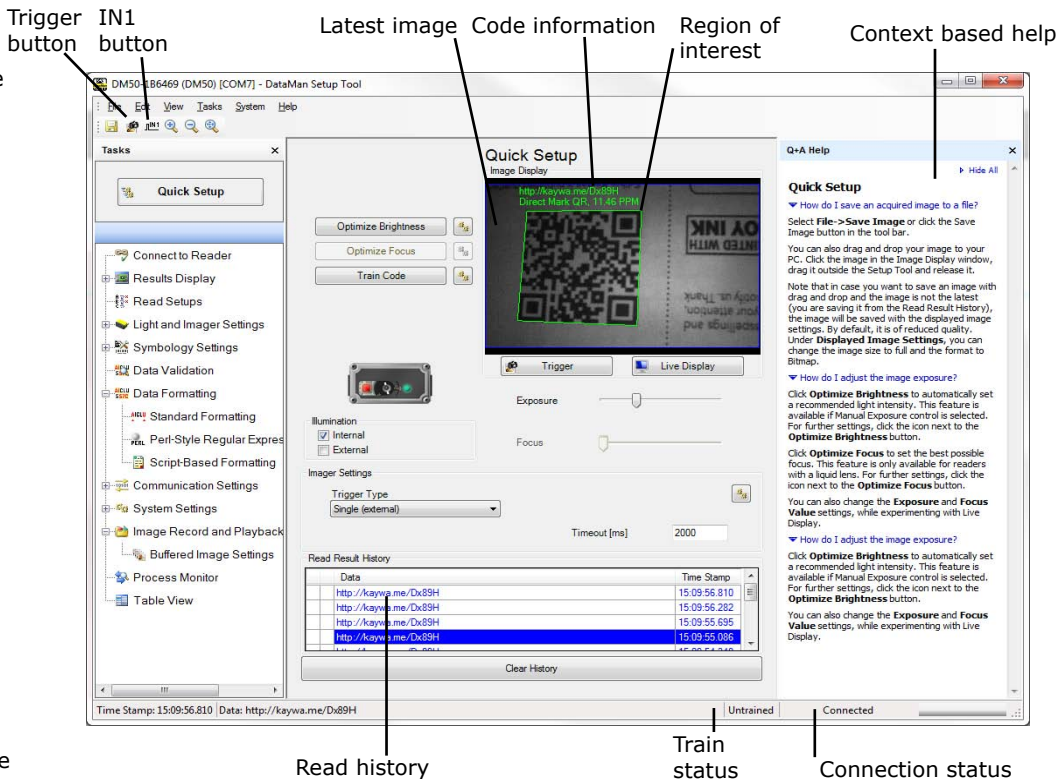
Trigger button IN1 button

Latest image Code information Region of interest Context based help

DM50-1B6469 (DM50) [COM7] - DataMan Setup Tool

File Edit View Tasks System Help

Tasks

Quick Setup

Connect to Reader
Results Display
Read Setups
Light and Imager Settings
Symbology Settings
Data Validation
Data Formatting
Standard Formatting
Perl-Style Regular Expres
Script-Based Formatting
Communication Settings
System Settings
Image Record and Playback
Buffered Image Settings
Process Monitor
Table View

Quick Setup
Image Display

http://kaywa.me/Dx89H
Direct Mark QR, 11.46 PPM

Optimize Brightness
Optimize Focus
Train Code

Trigger
Live Display

Exposure
Focus

Illumination
Internal
External

Imager Settings
Trigger Type
Single (external)
Timeout [ms] 2000

Read Result History

| Data | Time Stamp |
|---|---|
| http://kaywa.me/Dx89H | 15:09:56.810 |
| http://kaywa.me/Dx89H | 15:09:56.282 |
| http://kaywa.me/Dx89H | 15:09:55.695 |
| http://kaywa.me/Dx89H | 15:09:55.086 |

Clear History

Q+A Help
Hide All

Quick Setup
How do I save an acquired image to a file?
Select File->Save Image or click the Save Image button in the tool bar.
You can also drag and drop your image to your PC. Click the image in the Image Display window, drag it outside the Setup Tool and release it.
Note that in case you want to save an image with drag and drop and the image is not the latest (you are saving it from the Read Result History), the image will be saved with the displayed image settings. By default, it is of reduced quality. Under Displayed Image Settings, you can change the image size to full and the format to Bitmap.
How do I adjust the image exposure?
Click Optimize Brightness to automatically set a recommended light intensity. This feature is available if Manual Exposure control is selected. For further settings, click the icon next to the Optimize Brightness button.
Click Optimize Focus to set the best possible focus. This feature is only available for readers with a liquid lens. For further settings, click the icon next to the Optimize Focus button.
You can also change the Exposure and Focus Value settings, while experimenting with Live Display.
How do I adjust the image exposure?
Click Optimize Brightness to automatically set a recommended light intensity. This feature is available if Manual Exposure control is selected. For further settings, click the icon next to the Optimize Brightness button.
You can also change the Exposure and Focus Value settings, while experimenting with Live Display.

Time Stamp: 15:09:56.810 Data: http://kaywa.me/Dx89H Untrained Connected

Read history Train status Connection status